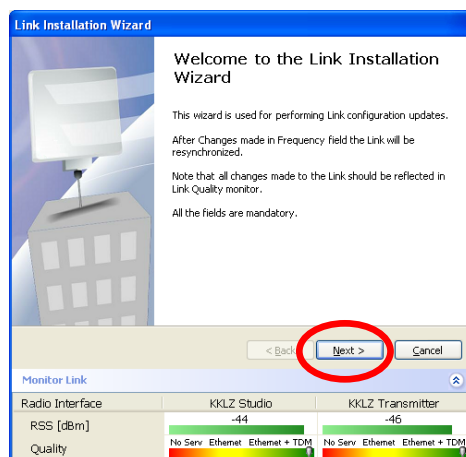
Link Installation Wizard

Welcome to the Link Installation Wizard

This wizard is used for performing Link configuration updates.

After Changes made in Frequency field the Link will be resynchronized.

Note that all changes made to the Link should be reflected in Link Quality monitor.

All the fields are mandatory.

< Back

Next >

Cancel

Monitor Link

| Radio Interface | KKLZ Studio | KKLZ Transmitter |
|---|---|---|
| RSS [dBm] | -44 | -46 |
| Quality | No Serv Ethernet Ethernet + TDM | No Serv Ethernet Ethernet + TDM |